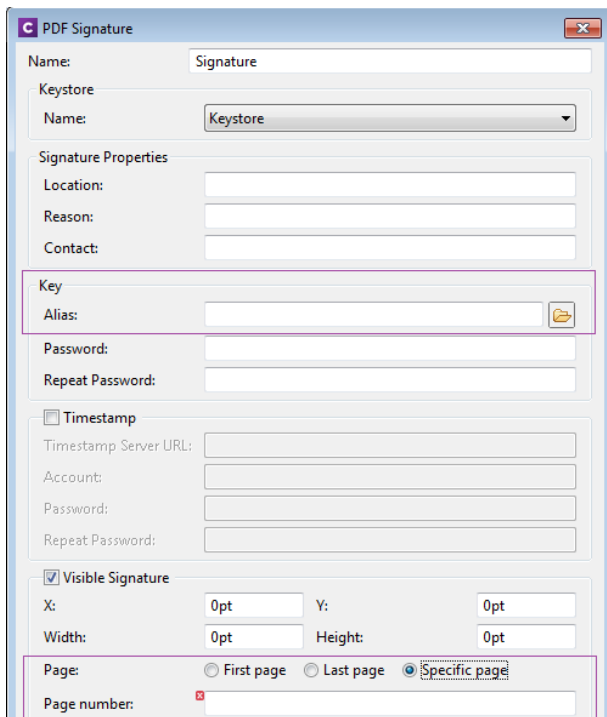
PDF Signature

Name: Signature

Keystore
Name: Keystore

Signature Properties
Location:
Reason:
Contact:

Key
Alias:
Password:
Repeat Password:

Timestamp
Timestamp Server URL:
Account:
Password:
Repeat Password:

Visible Signature
X: 0pt
Y: 0pt
Width: 0pt
Height: 0pt
Page: First page Last page Specific page
Page number: